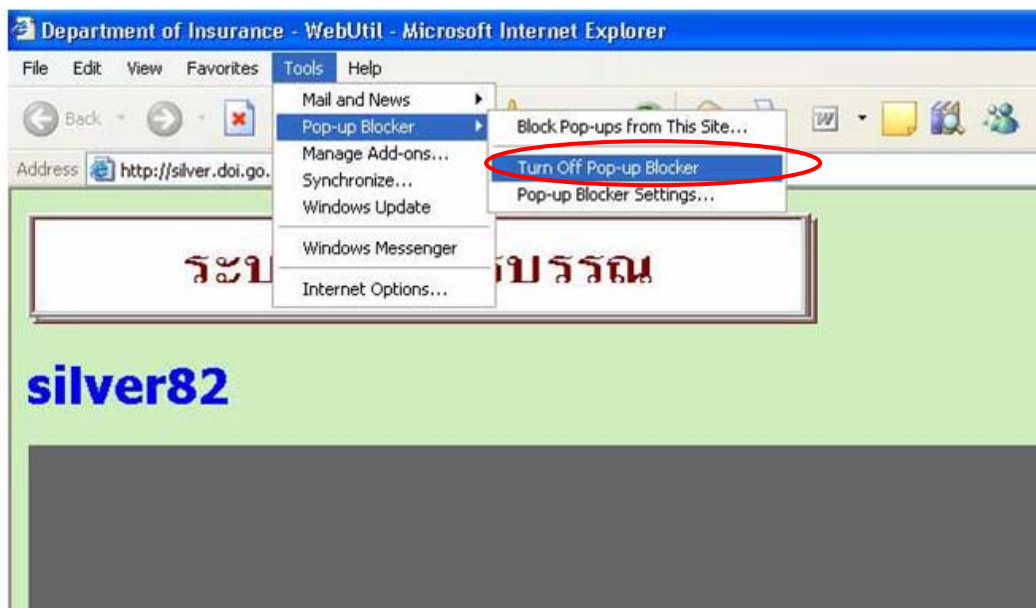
Department of Insurance - WebUtil - Microsoft Internet Explorer

File Edit View Favorites Tools Help

Back

Address http://silver.doi.go.

Mail and News
Pop-up Blocker
Manage Add-ons...
Synchronize...
Windows Update
Windows Messenger
Internet Options...

Block Pop-ups from This Site...
Turn Off Pop-up Blocker
Pop-up Blocker Settings...

ระบ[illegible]บรรณ

silver82